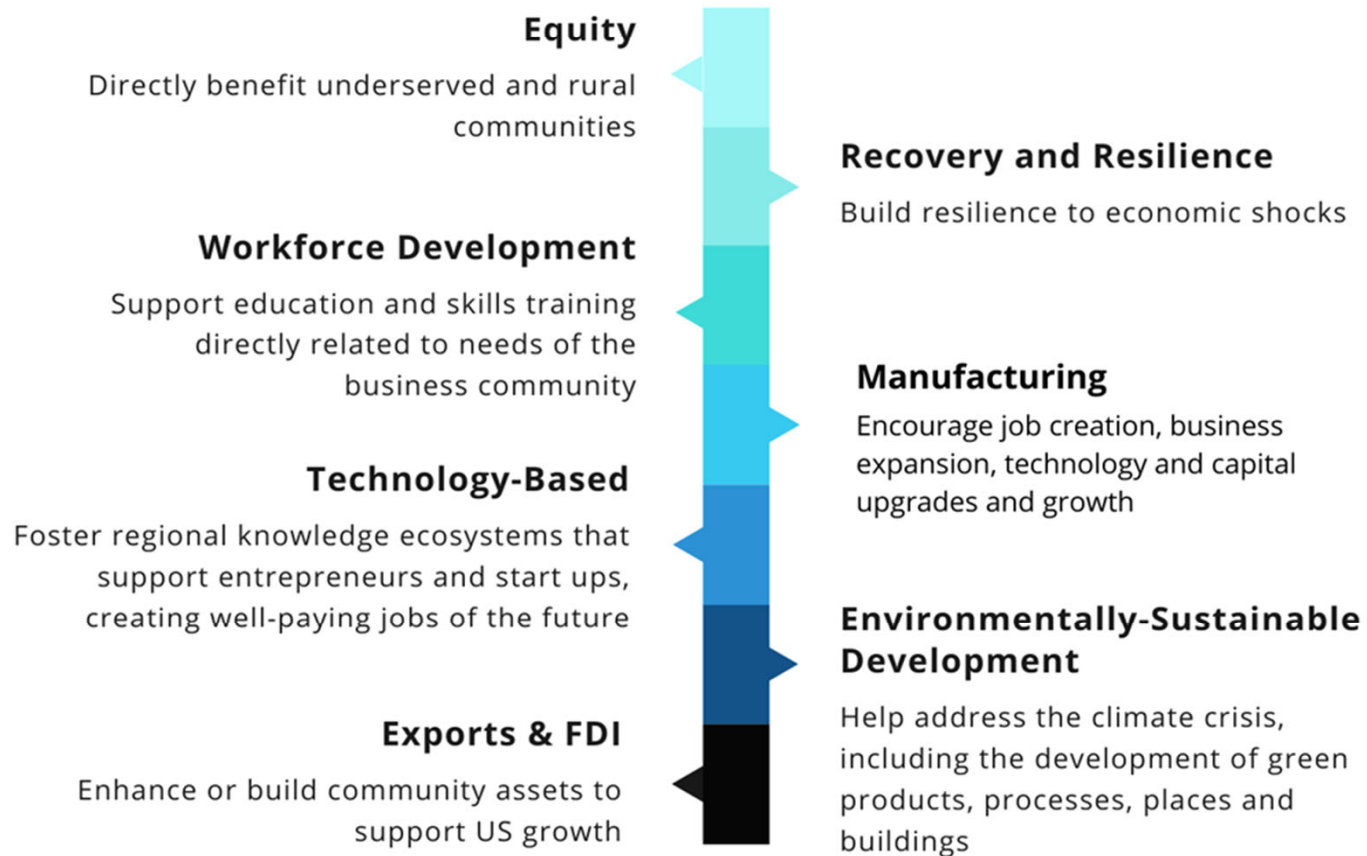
Equity

Directly benefit underserved and rural communities

Recovery and Resilience

Build resilience to economic shocks

Workforce Development

Support education and skills training directly related to needs of the business community

Manufacturing

Encourage job creation, business expansion, technology and capital upgrades and growth

Technology-Based

Foster regional knowledge ecosystems that support entrepreneurs and start ups, creating well-paying jobs of the future

Environmentally-Sustainable Development

Help address the climate crisis, including the development of green products, processes, places and buildings

Exports & FDI

Enhance or build community assets to support US growth